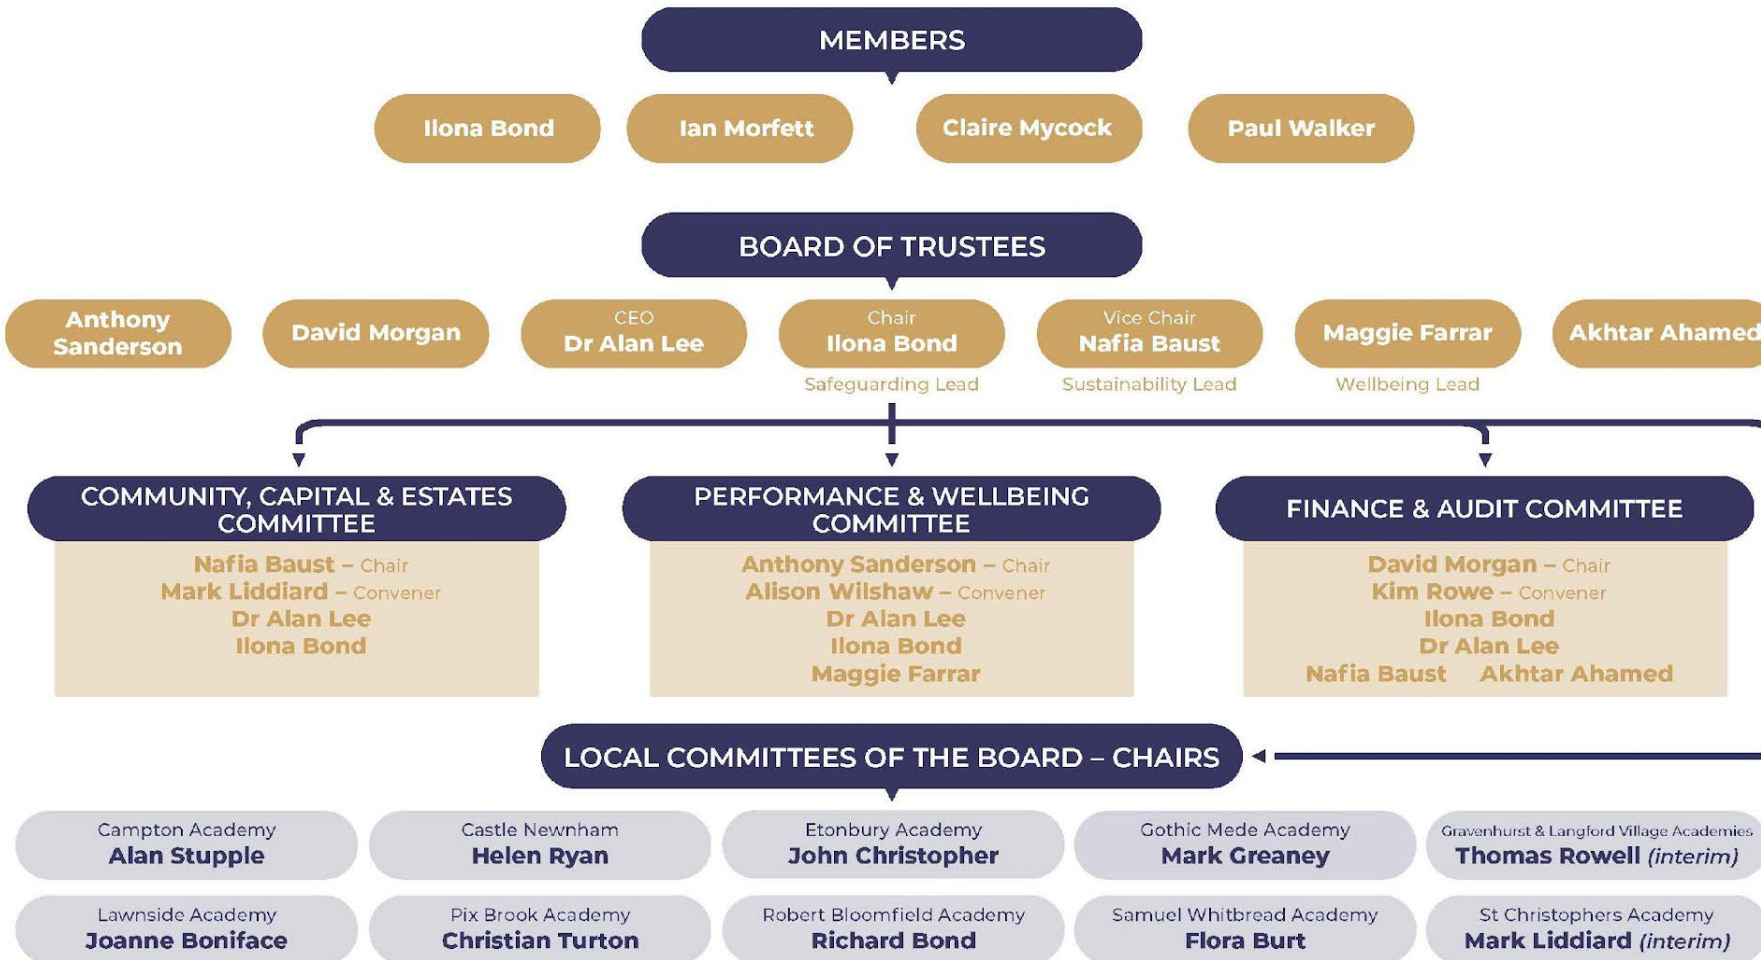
MEMBERS

Ilona Bond

Ian Morfett

Claire Mycock

Paul Walker

BOARD OF TRUSTEES

Anthony Sanderson

David Morgan

CEO
Dr Alan Lee

Chair
Ilona Bond
Safeguarding Lead

Vice Chair
Nafia Baust
Sustainability Lead

Maggie Farrar
Wellbeing Lead

Akhtar Ahamed

COMMUNITY, CAPITAL & ESTATES COMMITTEE
Nafia Baust – Chair
Mark Liddiard – Convener
Dr Alan Lee
Ilona Bond

PERFORMANCE & WELLBEING COMMITTEE
Anthony Sanderson – Chair
Alison Wilshaw – Convener
Dr Alan Lee
Ilona Bond
Maggie Farrar

FINANCE & AUDIT COMMITTEE
David Morgan – Chair
Kim Rowe – Convener
Ilona Bond
Dr Alan Lee
Nafia Baust Akhtar Ahamed

LOCAL COMMITTEES OF THE BOARD – CHAIRS

Campton Academy
Alan Stupple

Castle Newnham
Helen Ryan

Etonbury Academy
John Christopher

Gothic Mede Academy
Mark Greaney

Gravenhurst & Langford Village Academies
Thomas Rowell (interim)

Lawnside Academy
Joanne Boniface

Pix Brook Academy
Christian Turton

Robert Bloomfield Academy
Richard Bond

Samuel Whitbread Academy
Flora Burt

St Christophers Academy
Mark Liddiard (interim)